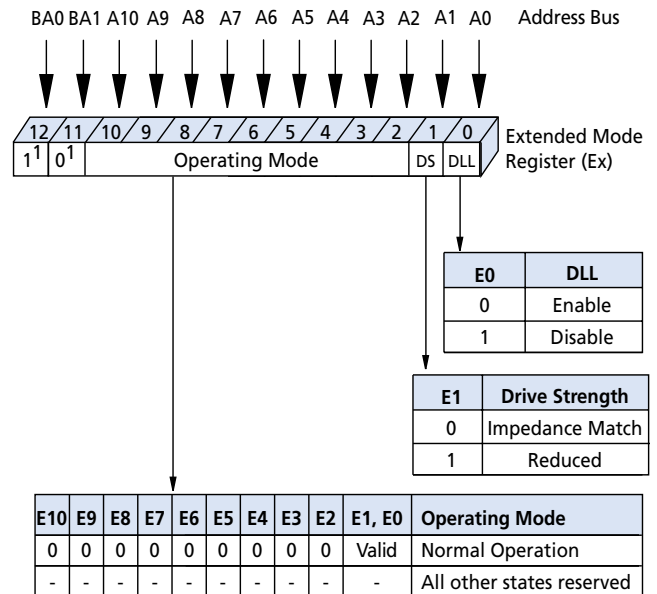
BA0 BA1 A10 A9 A8 A7 A6 A5 A4 A3 A2 A1 A0 Address Bus

12 11 10 9 8 7 6 5 4 3 2 1 0

$1^1$ $0^1$ Operating Mode DS DLL

Extended Mode Register (Ex)

| E0 | DLL |
|---|---|
| 0 | Enable |
| 1 | Disable |

| E1 | Drive Strength |
|---|---|
| 0 | Impedance Match |
| 1 | Reduced |

| E10 | E9 | E8 | E7 | E6 | E5 | E4 | E3 | E2 | E1, E0 | Operating Mode |
|---|---|---|---|---|---|---|---|---|---|---|
| 0 | 0 | 0 | 0 | 0 | 0 | 0 | 0 | 0 | Valid | Normal Operation |
| - | - | - | - | - | - | - | - | - | - | All other states reserved |